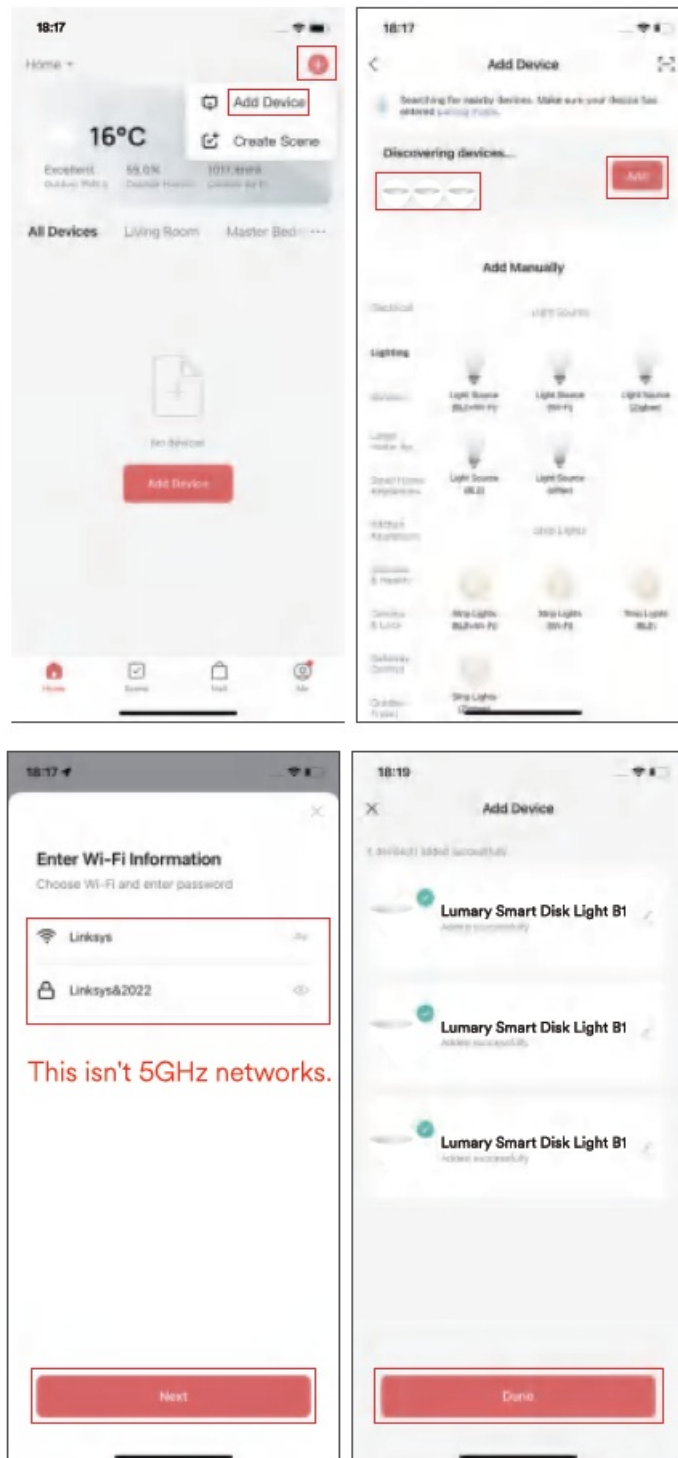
18:17

Home

Add Device

Create Scene

16°C

Excellent
Outdoor PM2.5

55.0%
Outdoor Humidity

1017.4hPa
Outdoor Air Pr

All Devices Living Room Master Bed ···

No devices

Add Device

Home Scene Mall Me

18:17

Add Device

Searching for nearby devices. Make sure your device has entered pairing mode.

Discovering devices...

Add

Add Manually

Electrical

Light Source

Lighting

Light Source (BLE+Wi-Fi)

Light Source (Wi-Fi)

Light Source (Zigbee)

Light Source (BLE)

Light Source (other)

Strip Lights

Strip Lights (BLE+Wi-Fi)

Strip Lights (Wi-Fi)

Strip Lights (BLE)

Strip Lights (Zigbee)

18:17

Enter Wi-Fi Information

Choose Wi-Fi and enter password

Linksys

Linksys&2022

This isn't 5GHz networks.

Next

18:19

Add Device

3 device(s) added successfully

Lumary Smart Disk Light B1
Added successfully

Lumary Smart Disk Light B1
Added successfully

Lumary Smart Disk Light B1
Added successfully

Done